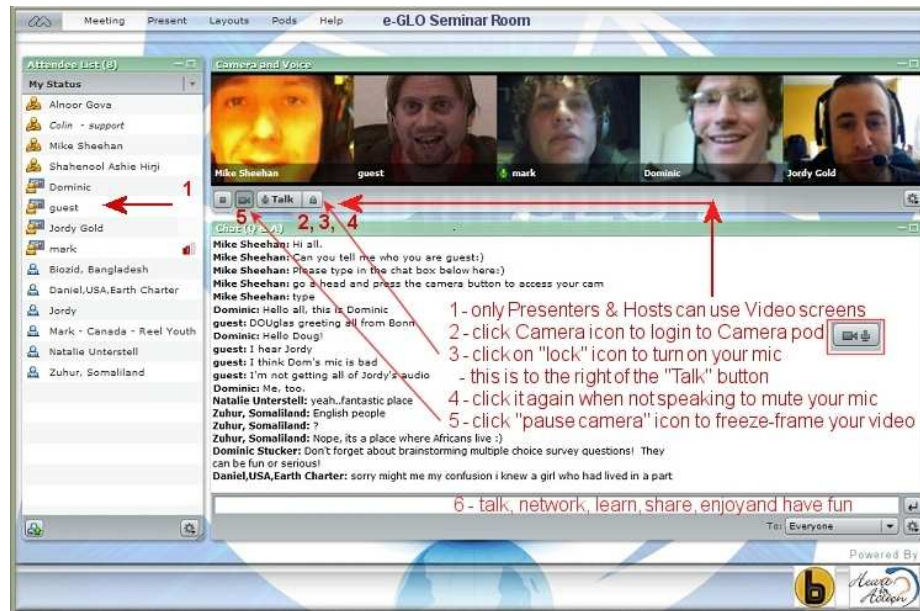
Meeting Present Layouts Pods Help e-GLO Seminar Room

Attendee List (8)
My Status
Alnoor Gova
Colin - support
Mike Sheehan
Shahenool Ashie Hirji
Dominic
guest
Jordy Gold
mark
Biozid, Bangladesh
Daniel,USA,Earth Charter
Jordy
Mark - Canada - Reel Youth
Natalie Unterstell
Zuhur, Somaliland

1

Camera and Voice
Mike Sheehan guest mark Dominic Jordy Gold

Talk
5 2, 3, 4

Chat
Mike Sheehan: Hi all.
Mike Sheehan: Can you tell me who you are guest:)
Mike Sheehan: Please type in the chat box below here:)
Mike Sheehan: go a head and press the camera button to access your cam
Mike Sheehan: type
Dominic: Hello all, this is Dominic
guest: DOUglas greeting all from Bonn
Dominic: Hello Doug!
guest: I hear Jordy
guest: I think Dom's mic is bad
guest: I'm not getting all of Jordy's audio
Dominic: Me, too.
Natalie Unterstell: yeah..fantastic place
Zuhur, Somaliland: English people
Zuhur, Somaliland: ?
Zuhur, Somaliland: Nope, its a place where Africans live :)
Dominic Stucker: Don't forget about brainstorming multiple choice survey questions! They can be fun or serious!
Daniel,USA,Earth Charter: sorry might me my confusion i knew a girl who had lived in a part

1 - only Presenters & Hosts can use Video screens
2 - click Camera icon to login to Camera pod
3 - click on "lock" icon to turn on your mic
- this is to the right of the "Talk" button
4 - click it again when not speaking to mute your mic
5 - click "pause camera" icon to freeze-frame your video

6 - talk, network, learn, share, enjoyand have fun

To: Everyone

Powered By
Heart in Action